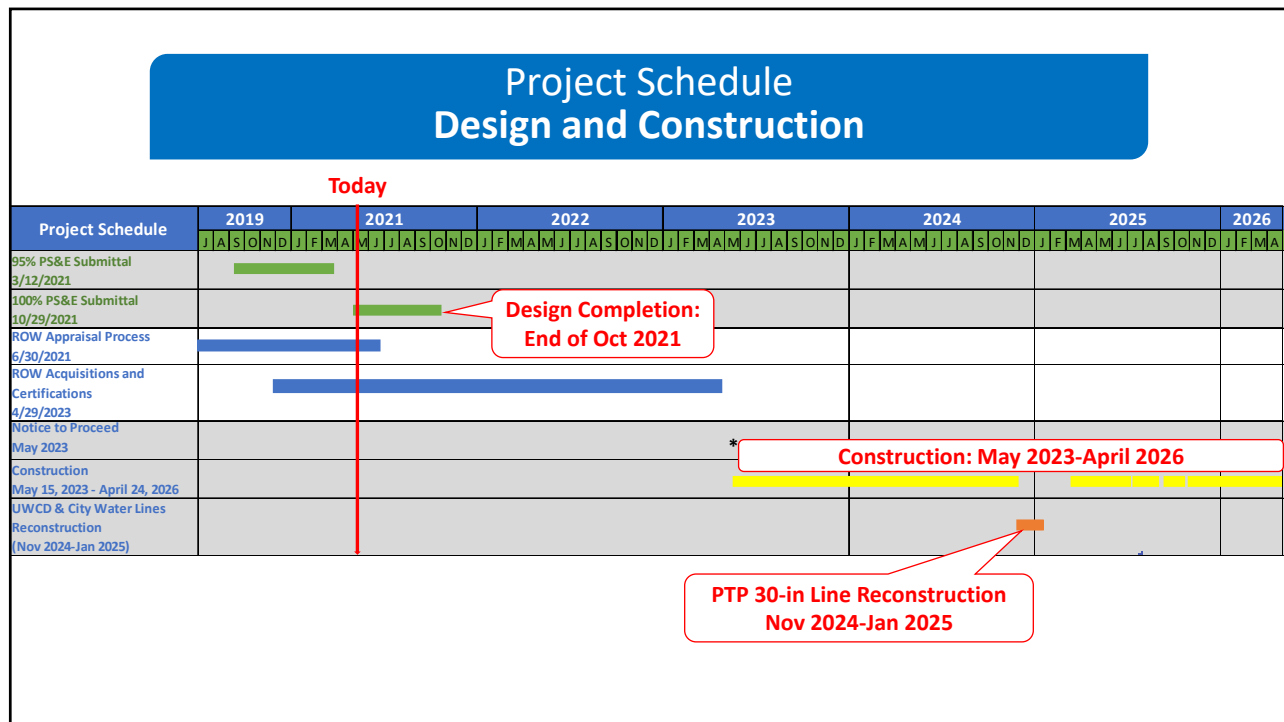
Project Schedule
Design and Construction

Today

| Project Schedule | 2019 | 2021 | 2022 | 2023 | 2024 | 2025 | 2026 |
|---|---|---|---|---|---|---|---|
| | J A S O N D | J F M A M J J A S O N D | J F M A M J J A S O N D | J F M A M J J A S O N D | J F M A M J J A S O N D | J F M A M J J A S O N D | J F M A |
| 95% PS&E Submittal 3/12/2021 | | | | | | | |
| 100% PS&E Submittal 10/29/2021 | | | | | | | |
| ROW Appraisal Process 6/30/2021 | | | | | | | |
| ROW Acquisitions and Certifications 4/29/2023 | | | | | | | |
| Notice to Proceed May 2023 | | | | * | | | |
| Construction May 15, 2023 - April 24, 2026 | | | | | | | |
| UWCD & City Water Lines Reconstruction (Nov 2024-Jan 2025) | | | | | | | |

Design Completion: End of Oct 2021

Construction: May 2023-April 2026

PTP 30-in Line Reconstruction Nov 2024-Jan 2025